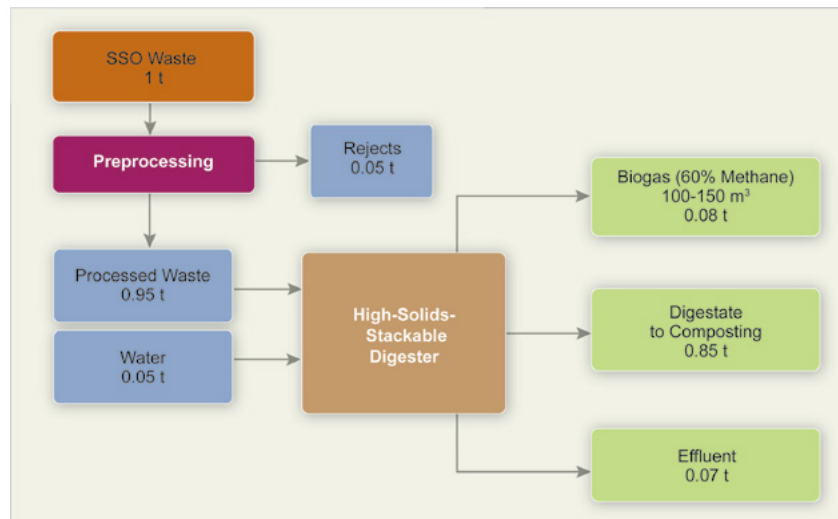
SSO Waste
1 t

Preprocessing

Rejects
0.05 t

Processed Waste
0.95 t

Water
0.05 t

High-Solids-Stackable Digester

Biogas (60% Methane)
100-150 m$^3$
0.08 t

Digestate to Composting
0.85 t

Effluent
0.07 t